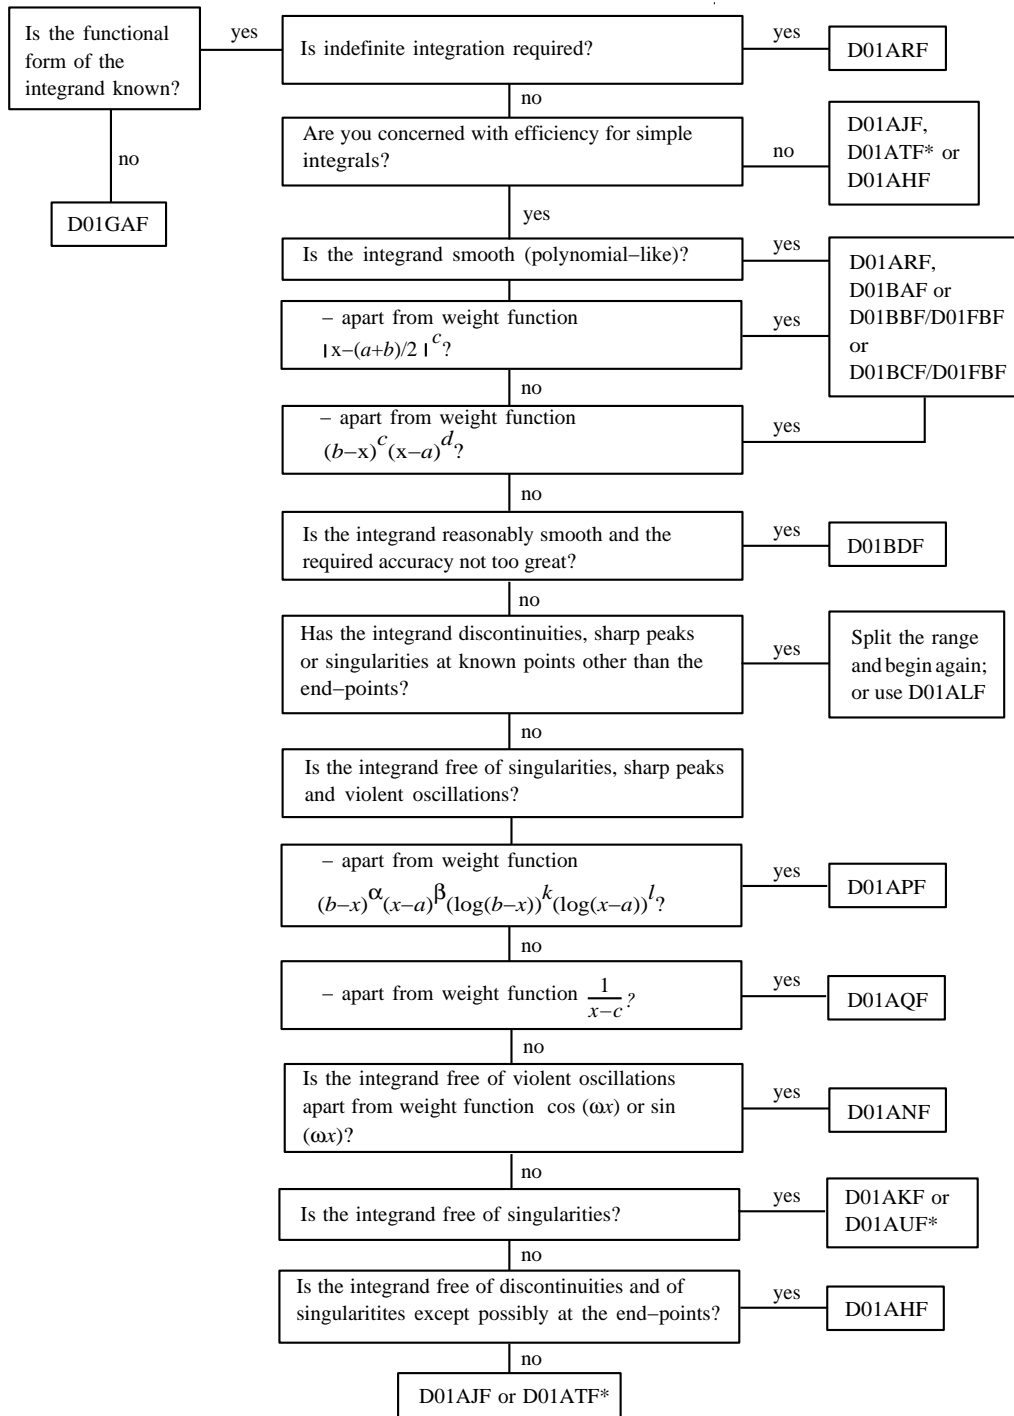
Is the functional form of the integrand known?

yes

Is indefinite integration required?

yes

D01ARF

no

D01GAF

no

Are you concerned with efficiency for simple integrals?

no

D01AJF, D01ATF* or D01AHF

yes

Is the integrand smooth (polynomial−like)?

yes

D01ARF, D01BAF or D01BBF/D01FBF or D01BCF/D01FBF

− apart from weight function $|x-(a+b)/2|^c$?

yes

no

− apart from weight function $(b-x)^c(x-a)^d$?

yes

no

Is the integrand reasonably smooth and the required accuracy not too great?

yes

D01BDF

no

Has the integrand discontinuities, sharp peaks or singularities at known points other than the end−points?

yes

Split the range and begin again; or use D01ALF

no

Is the integrand free of singularities, sharp peaks and violent oscillations?

− apart from weight function $(b-x)^\alpha(x-a)^\beta(\log(b-x))^k(\log(x-a))^l$?

yes

D01APF

no

− apart from weight function $\frac{1}{x-c}$?

yes

D01AQF

no

Is the integrand free of violent oscillations apart from weight function cos $(\omega x)$ or sin $(\omega x)$?

yes

D01ANF

no

Is the integrand free of singularities?

yes

D01AKF or D01AUF*

no

Is the integrand free of discontinuities and of singularitites except possibly at the end−points?

yes

D01AHF

no

D01AJF or D01ATF*